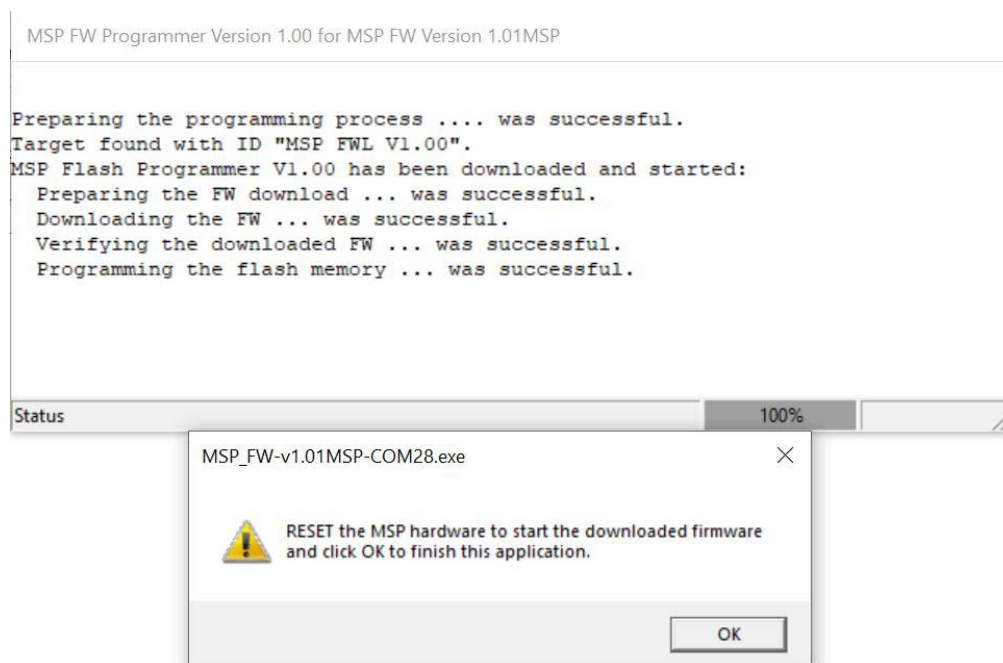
MSP FW Programmer Version 1.00 for MSP FW Version 1.01MSP

Preparing the programming process .... was successful.
Target found with ID "MSP FWL V1.00".
MSP Flash Programmer V1.00 has been downloaded and started:
Preparing the FW download ... was successful.
Downloading the FW ... was successful.
Verifying the downloaded FW ... was successful.
Programming the flash memory ... was successful.

Status
100%

MSP_FW-v1.01MSP-COM28.exe
×

RESET the MSP hardware to start the downloaded firmware and click OK to finish this application.

OK